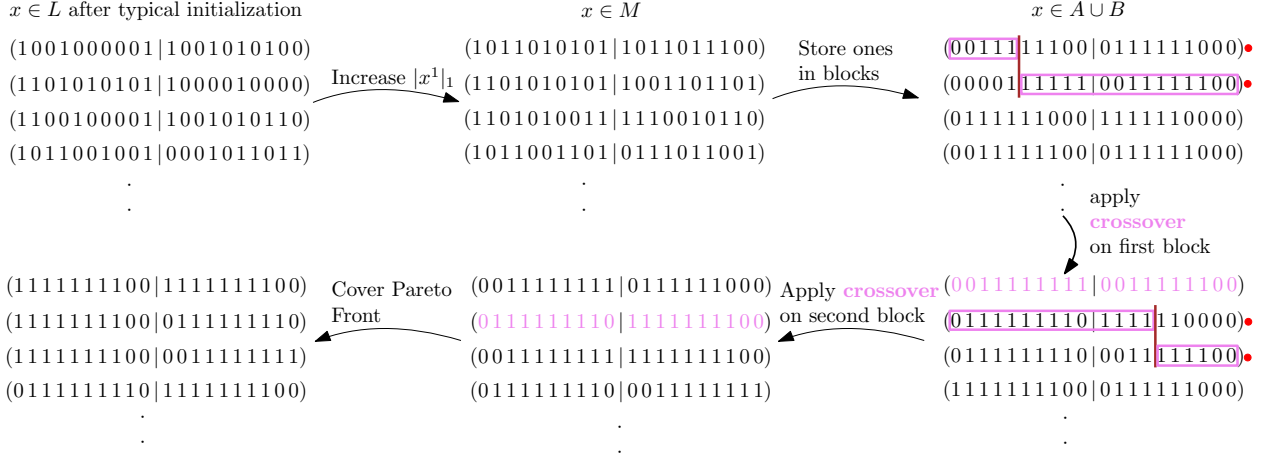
$x \in L$ after typical initialization

(1001000001|1001010100)
(1101010101|1000010000)
(1100100001|1001010110)
(1011001001|0001011011)
.
.

Increase $|x^1|_1$

$x \in M$

(1011010101|1011011100)
(1101010101|1001101101)
(1101010011|1110010110)
(1011001101|0111011001)
.
.

Store ones in blocks

$x \in A \cup B$

(0011111100|0111111000)
(0000111111|0011111100)
(0111111000|1111110000)
(0011111100|0111111000)
.
.

apply crossover on first block

(0011111111|0011111100)
(0111111110|1111110000)
(0111111110|0011111100)
(1111111100|0111111000)
.
.

Apply crossover on second block

(0011111111|0111111000)
(0111111110|1111111100)
(0011111111|1111111100)
(0111111110|0011111111)
.
.

Cover Pareto Front

(1111111100|1111111100)
(1111111100|0111111110)
(1111111100|0011111111)
(0111111110|1111111100)
.
.